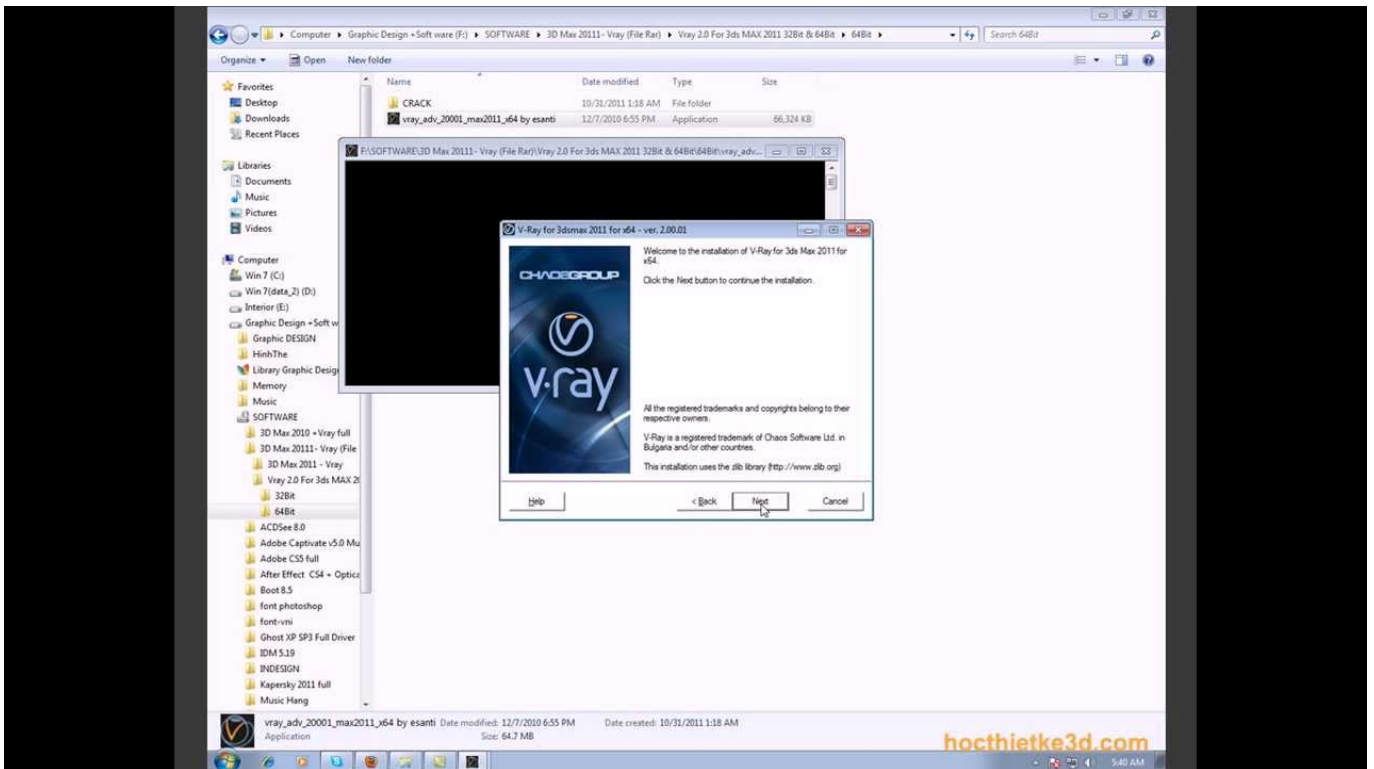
Computer ▸ Graphic Design +Soft ware (F:) ▸ SOFTWARE ▸ 3D Max 20111- Vray (File Rar) ▸ Vray 2.0 For 3ds MAX 2011 32Bit & 64Bit ▸ 64Bit ▸

Search 64Bit

Organize ▾ Open New folder

Favorites
Desktop
Downloads
Recent Places

Libraries
Documents
Music
Pictures
Videos

Computer
Win 7 (C:)
Win 7(data_2) (D:)
Interior (E:)
Graphic Design +Soft w
Graphic DESIGN
HinhThe
Library Graphic Desig
Memory
Music
SOFTWARE
3D Max 2010 +Vray full
3D Max 20111- Vray (File
3D Max 2011 - Vray
Vray 2.0 For 3ds MAX 2(
32Bit
64Bit
ACDSee 8.0
Adobe Captivate v5.0 Mu
Adobe CS5 full
After Effect CS4 + Optica
Boot 8.5
font photoshop
font-vni
Ghost XP SP3 Full Driver
IDM 5.19
INDESIGN
Kapersky 2011 full
Music Hang

| Name | Date modified | Type | Size |
|---|---|---|---|
| CRACK | 10/31/2011 1:18 AM | File folder | |
| vray_adv_20001_max2011_x64 by esanti | 12/7/2010 6:55 PM | Application | 66,324 KB |

F:\SOFTWARE\3D Max 20111- Vray (File Rar)\Vray 2.0 For 3ds MAX 2011 32Bit & 64Bit\64Bit\vray_adv...

V-Ray for 3dsmax 2011 for x64 - ver. 2.00.01

CHAOSGROUP

v·ray

Welcome to the installation of V-Ray for 3ds Max 2011 for x64.

Click the Next button to continue the installation.

All the registered trademarks and copyrights belong to their respective owners.

V-Ray is a registered trademark of Chaos Software Ltd. in Bulgaria and/or other countries.

This installation uses the zlib library (http://www.zlib.org)

Help < Back Next Cancel

vray_adv_20001_max2011_x64 by esanti Date modified: 12/7/2010 6:55 PM Date created: 10/31/2011 1:18 AM
Application Size: 64.7 MB

hocthietke3d.com

5:40 AM